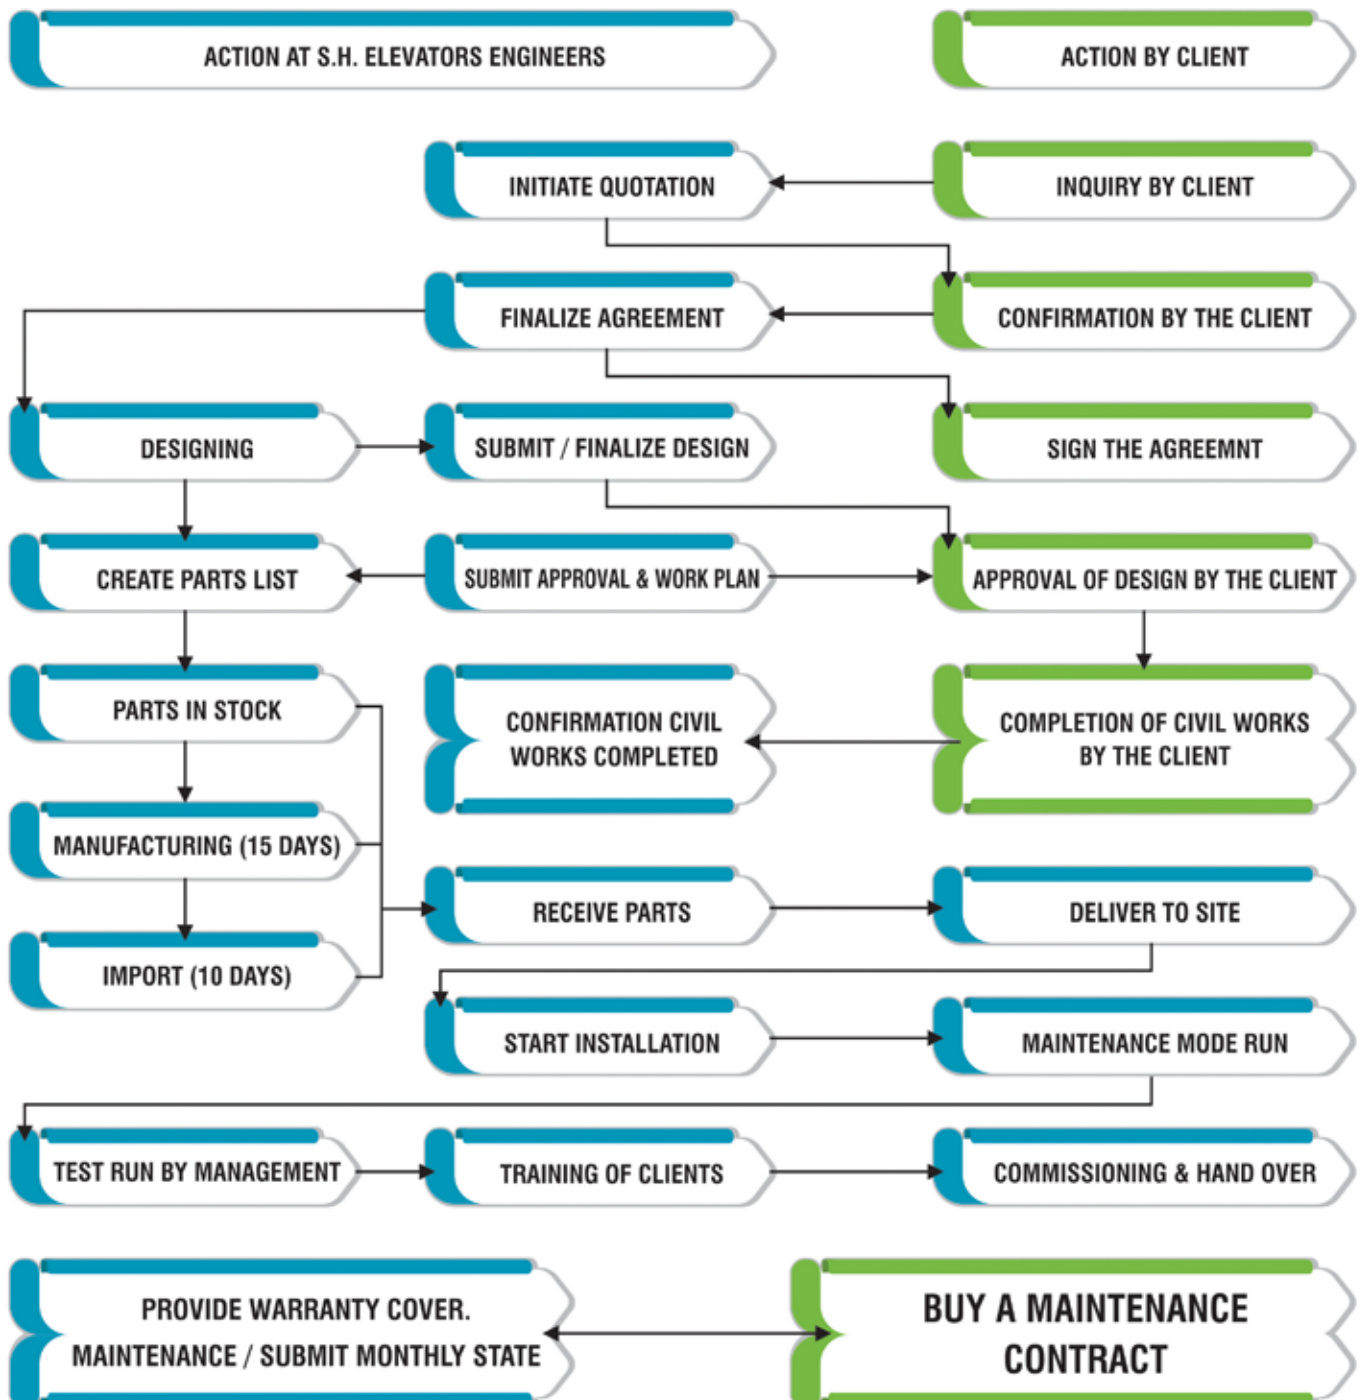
ACTION AT S.H. ELEVATORS ENGINEERS

ACTION BY CLIENT

INITIATE QUOTATION

INQUIRY BY CLIENT

FINALIZE AGREEMENT

CONFIRMATION BY THE CLIENT

DESIGNING

SUBMIT / FINALIZE DESIGN

SIGN THE AGREEMNT

CREATE PARTS LIST

SUBMIT APPROVAL & WORK PLAN

APPROVAL OF DESIGN BY THE CLIENT

PARTS IN STOCK

CONFIRMATION CIVIL WORKS COMPLETED

COMPLETION OF CIVIL WORKS BY THE CLIENT

MANUFACTURING (15 DAYS)

RECEIVE PARTS

DELIVER TO SITE

IMPORT (10 DAYS)

START INSTALLATION

MAINTENANCE MODE RUN

TEST RUN BY MANAGEMENT

TRAINING OF CLIENTS

COMMISSIONING & HAND OVER

PROVIDE WARRANTY COVER. MAINTENANCE / SUBMIT MONTHLY STATE

BUY A MAINTENANCE CONTRACT